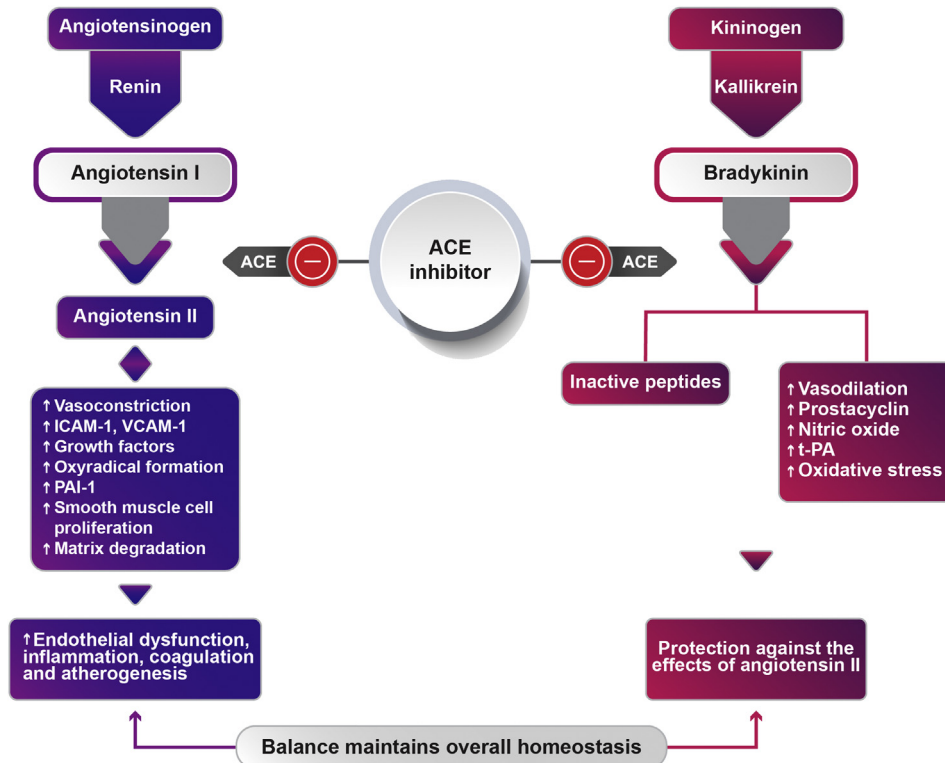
Angiotensinogen

Renin

Angiotensin I

ACE

ACE inhibitor

ACE

Kininogen

Kallikrein

Bradykinin

Angiotensin II

↑ Vasoconstriction
↑ ICAM-1, VCAM-1
↑ Growth factors
↑ Oxyradical formation
↑ PAI-1
↑ Smooth muscle cell proliferation
↑ Matrix degradation

↑ Endothelial dysfunction, inflammation, coagulation and atherogenesis

Inactive peptides

↑ Vasodilation
↑ Prostacyclin
↑ Nitric oxide
↑ t-PA
↑ Oxidative stress

Protection against the effects of angiotensin II

Balance maintains overall homeostasis